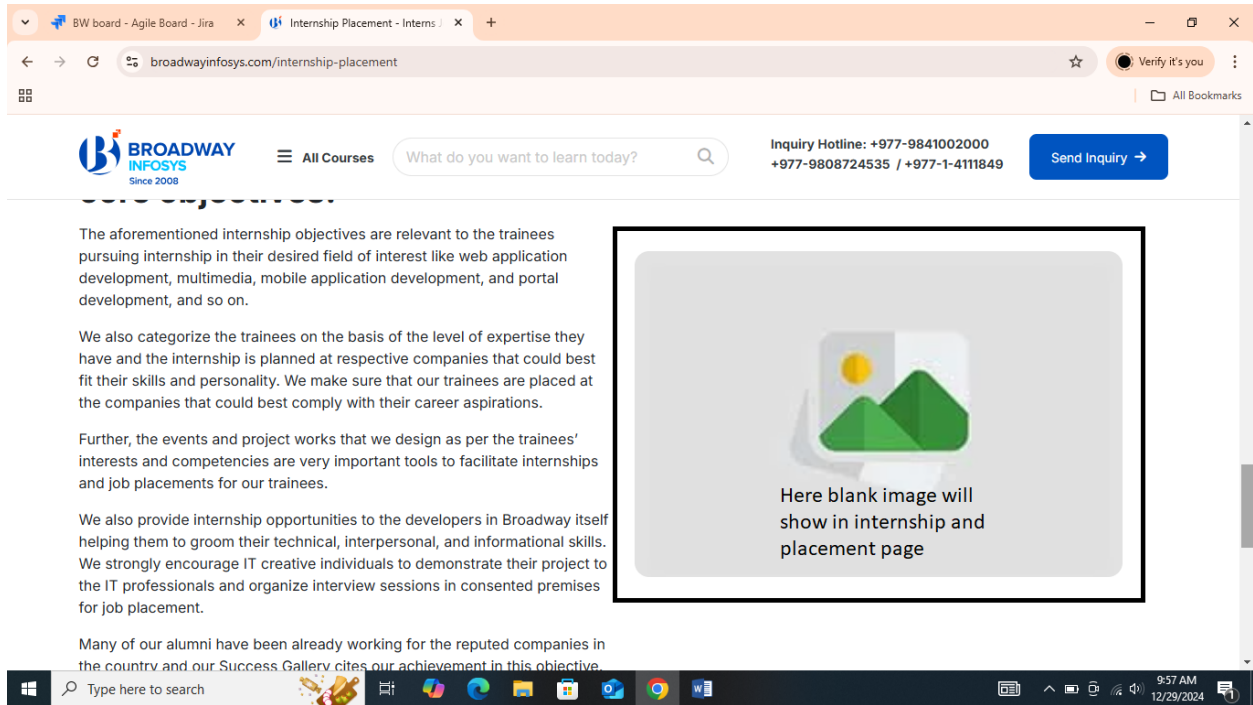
BW board - Agile Board - Jira
Internship Placement - Interns

broadwayinfosys.com/internship-placement

Verify it's you

All Bookmarks

BROADWAY INFOSYS Since 2008

All Courses

What do you want to learn today?

Inquiry Hotline: +977-9841002000
+977-9808724535 / +977-1-4111849

Send Inquiry →

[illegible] objectives.

The aforementioned internship objectives are relevant to the trainees pursuing internship in their desired field of interest like web application development, multimedia, mobile application development, and portal development, and so on.

We also categorize the trainees on the basis of the level of expertise they have and the internship is planned at respective companies that could best fit their skills and personality. We make sure that our trainees are placed at the companies that could best comply with their career aspirations.

Further, the events and project works that we design as per the trainees' interests and competencies are very important tools to facilitate internships and job placements for our trainees.

We also provide internship opportunities to the developers in Broadway itself helping them to groom their technical, interpersonal, and informational skills. We strongly encourage IT creative individuals to demonstrate their project to the IT professionals and organize interview sessions in consented premises for job placement.

Many of our alumni have been already working for the reputed companies in the country and our Success Gallery cites our achievement in this objective.

Here blank image will show in internship and placement page

Type here to search

9:57 AM
12/29/2024